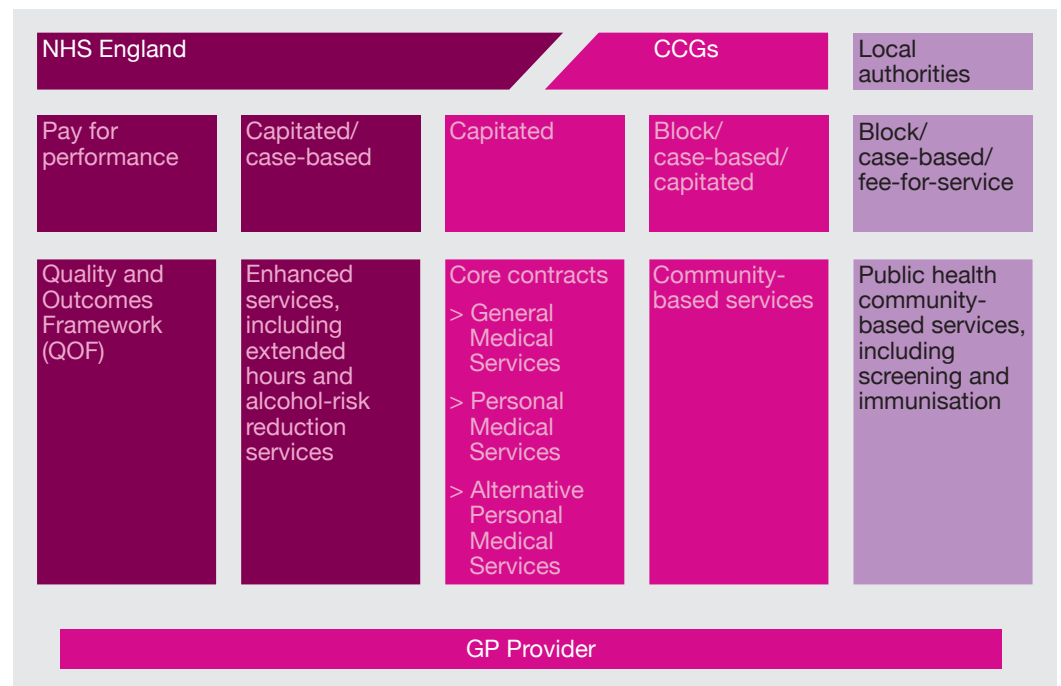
NHS England

CCGs

Local authorities

Pay for performance

Capitated/ case-based

Capitated

Block/ case-based/ capitated

Block/ case-based/ fee-for-service

Quality and Outcomes Framework (QOF)

Enhanced services, including extended hours and alcohol-risk reduction services

Core contracts

> General Medical Services

> Personal Medical Services

> Alternative Personal Medical Services

Community-based services

Public health community-based services, including screening and immunisation

GP Provider